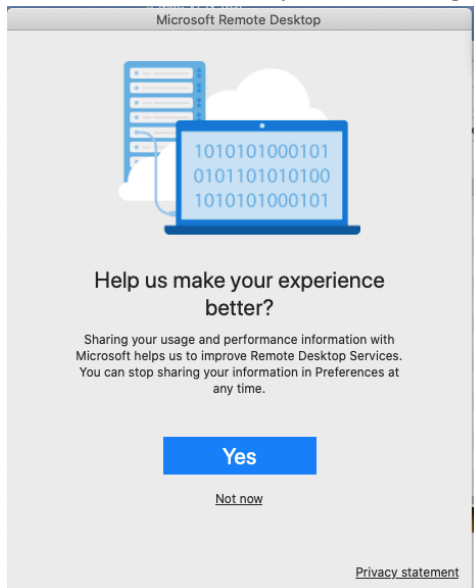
Microsoft Remote Desktop

1010101000101
0101101010100
1010101000101

Help us make your experience better?

Sharing your usage and performance information with Microsoft helps us to improve Remote Desktop Services. You can stop sharing your information in Preferences at any time.

Yes

Not now

Privacy statement